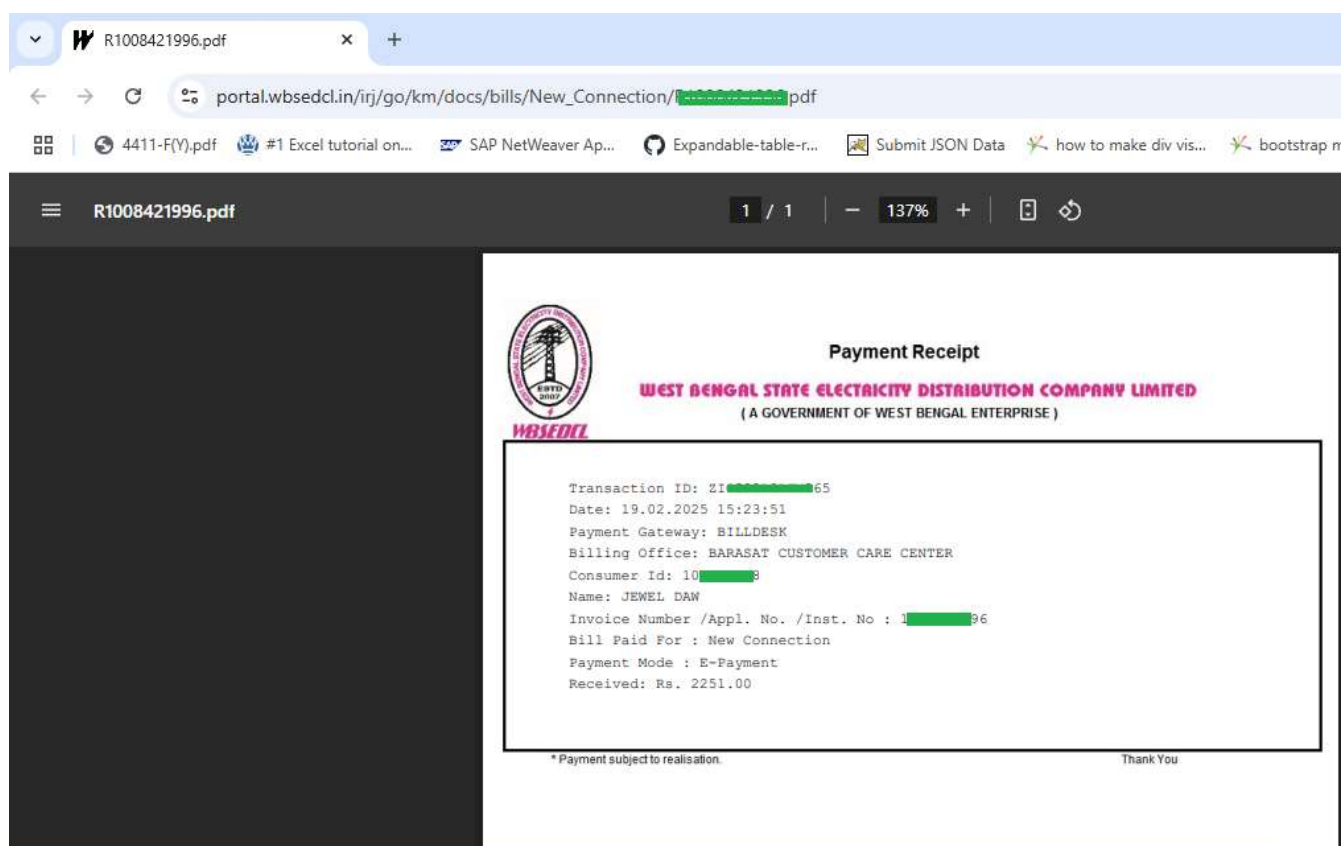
R1008421996.pdf ×

portal.wbsedcl.in/irj/go/km/docs/bills/New_Connection/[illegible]pdf

4411-F(Y).pdf | #1 Excel tutorial on... | SAP NetWeaver Ap... | Expandable-table-r... | Submit JSON Data | how to make div vis... | bootstrap m

R1008421996.pdf

1 / 1 | − 137% +

ESTD 2007
WBSEDCL

Payment Receipt

WEST BENGAL STATE ELECTRICITY DISTRIBUTION COMPANY LIMITED

( A GOVERNMENT OF WEST BENGAL ENTERPRISE )

Transaction ID: ZI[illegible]65
Date: 19.02.2025 15:23:51
Payment Gateway: BILLDESK
Billing Office: BARASAT CUSTOMER CARE CENTER
Consumer Id: 10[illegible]8
Name: JEWEL DAW
Invoice Number /Appl. No. /Inst. No : 1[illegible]96
Bill Paid For : New Connection
Payment Mode : E-Payment
Received: Rs. 2251.00

* Payment subject to realisation.

Thank You